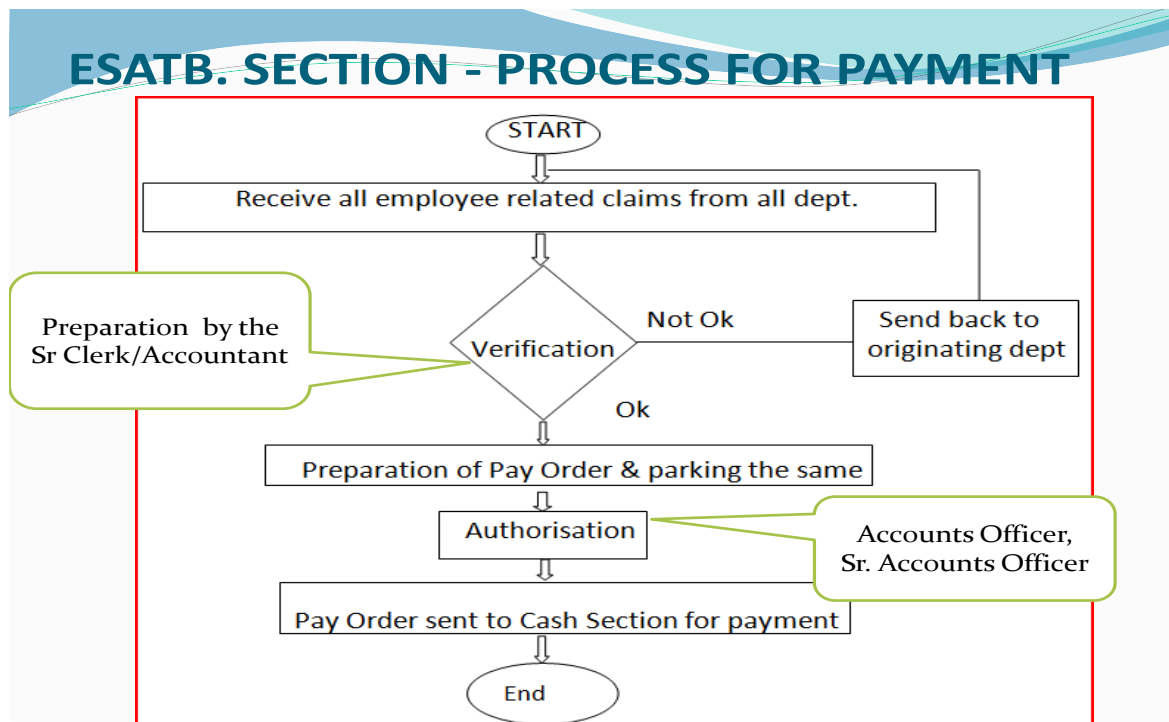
ESATB. SECTION - PROCESS FOR PAYMENT

START

Receive all employee related claims from all dept.

Preparation by the Sr Clerk/Accountant

Verification

Not Ok

Send back to originating dept

Ok

Preparation of Pay Order & parking the same

Authorisation

Accounts Officer, Sr. Accounts Officer

Pay Order sent to Cash Section for payment

End